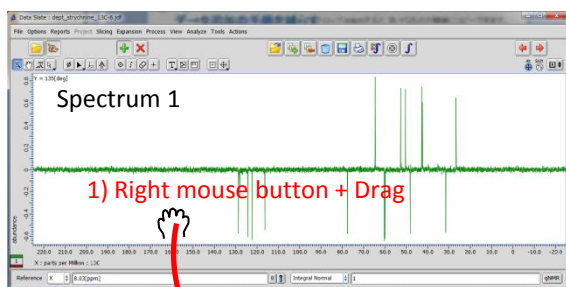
Data Slate : dept_strychnine_13C-6.jdf

File Options Reports Project Slicing Expansion Process View Analyze Tools Actions

Y = 135[deg]

Spectrum 1

1) Right mouse button + Drag

220.0 210.0 200.0 190.0 180.0 170.0 160.0 150.0 140.0 130.0 120.0 110.0 100.0 90.0 80.0 70.0 60.0 50.0 40.0 30.0 20.0 10.0 0 -10.0 -20.0

X : parts per Million : 13C

abundance

0.8 0.6 0.4 0.2 0 -0.2 -0.4 -0.6

Reference X 8.03[ppm] Integral Normal 1 ΔNMR